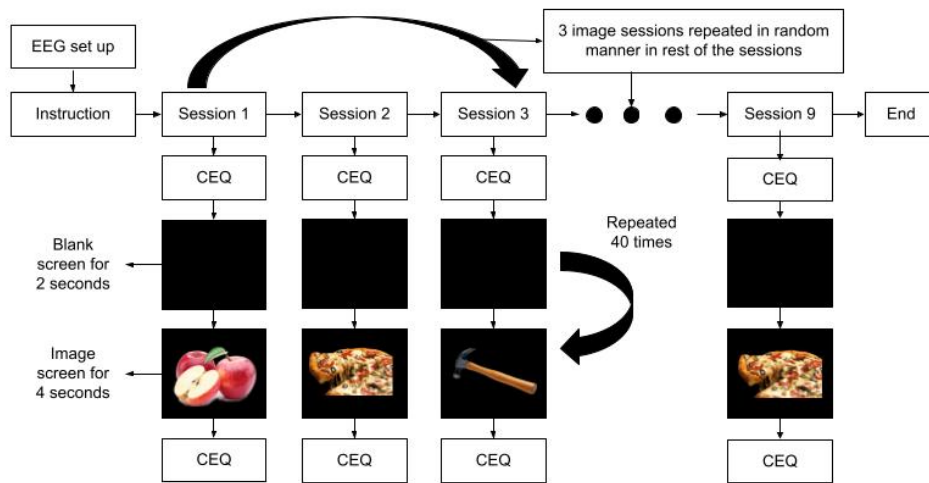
EEG set up

3 image sessions repeated in random manner in rest of the sessions

Instruction

Session 1

Session 2

Session 3

Session 9

End

CEQ

CEQ

CEQ

CEQ

Repeated 40 times

Blank screen for 2 seconds

Image screen for 4 seconds

CEQ

CEQ

CEQ

CEQ